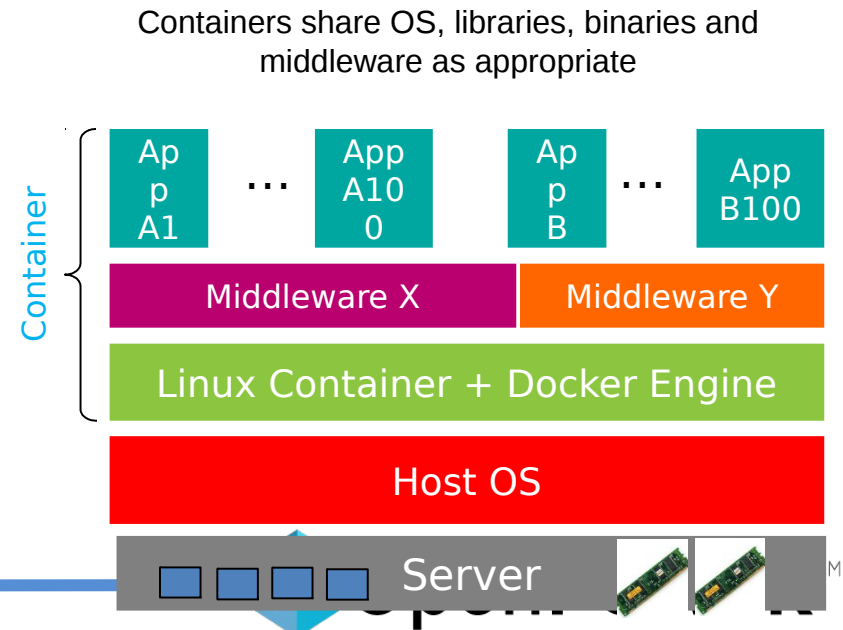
Containers share OS, libraries, binaries and middleware as appropriate

Container

App A1

…

App A100

App B

…

App B100

Middleware X

Middleware Y

Linux Container + Docker Engine

Host OS

Server